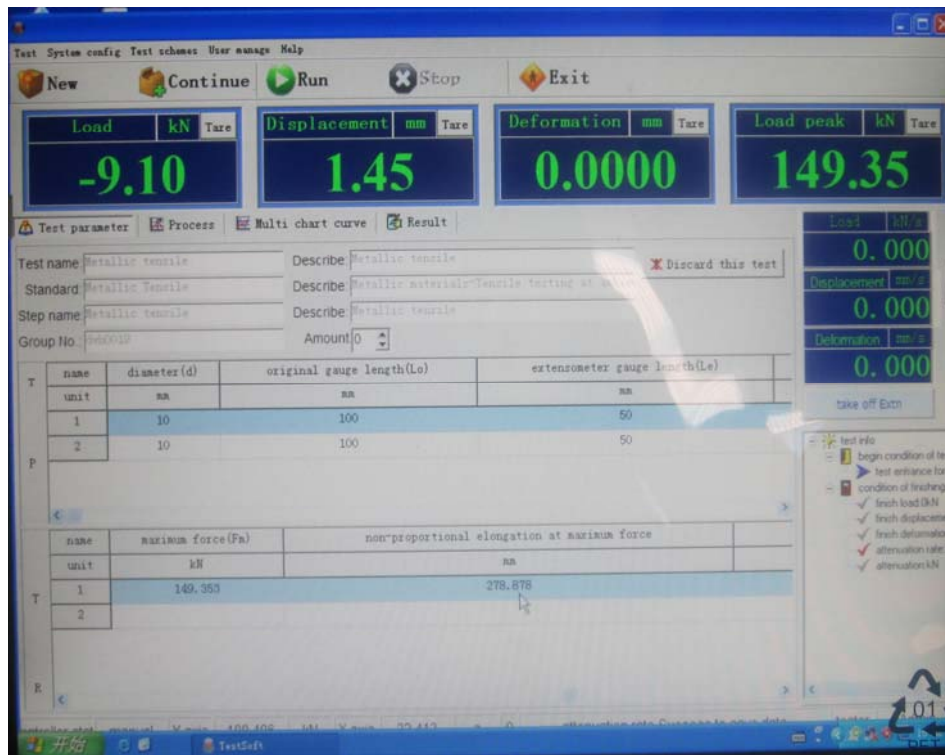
Test System config Test schemes User manage Help

New Continue Run Stop Exit

Load kN Tare
-9.10

Displacement mm Tare
1.45

Deformation mm Tare
0.0000

Load peak kN Tare
149.35

Test parameter Process Multi chart curve Result

Test name Metallic tensile
Standard Metallic Tensile
Step name Metallic tensile
Group No. 0e0019

Describe Metallic tensile
Describe Metallic materials-Tensile testing at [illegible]
Describe Metallic tensile
Amount 0

Discard this test

T

| name | diameter(d) | original gauge length(Lo) | extensometer gauge length(Le) |
|---|---|---|---|
| unit | mm | mm | mm |
| 1 | 10 | 100 | 50 |
| 2 | 10 | 100 | 50 |

P

| name | maximum force(Fm) | non-proportional elongation at maximum force |
|---|---|---|
| unit | kN | mm |
| 1 | 149.353 | 278.878 |
| 2 | | |

T

R

Load kN/s
0.000
Displacement mm/s
0.000
Deformation mm/s
0.000

take off Extn

test info
begin condition of te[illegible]
test enhance fo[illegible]
condition of finishing
finish load 0kN
finish displaceme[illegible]
finish deformatio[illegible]
attenuation rate
attenuation kN

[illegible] manual X axis 100.408 kN Y axis 22.412 ... 0 attenuation rate Success to save data

开始 TestSoft

01